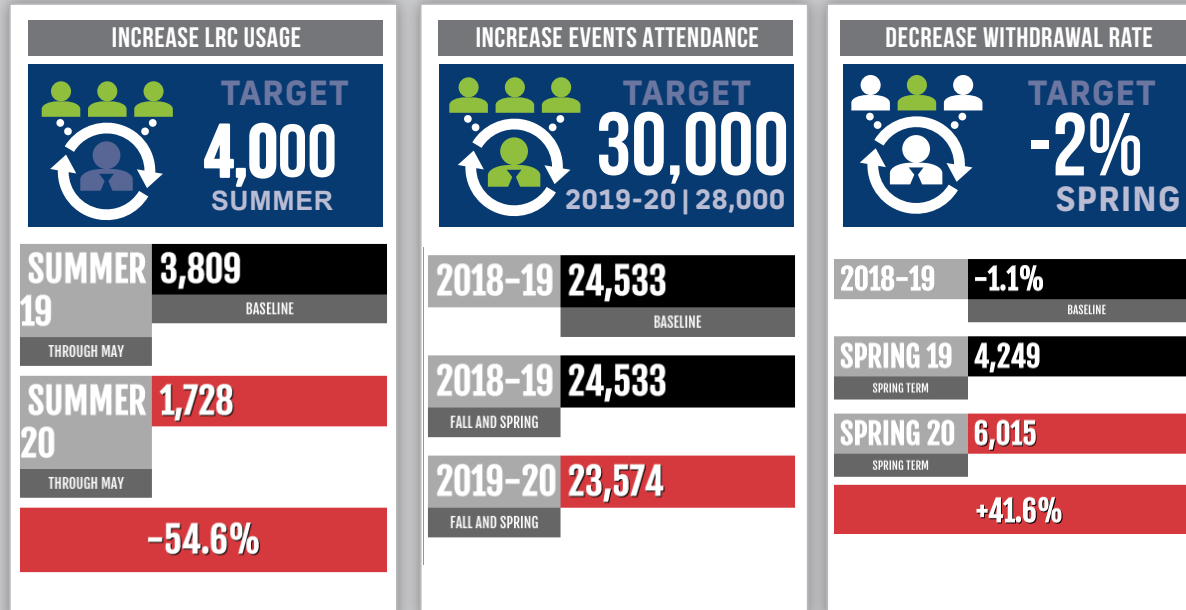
INCREASE LRC USAGE

TARGET
4,000
SUMMER

SUMMER 19
THROUGH MAY
3,809
BASELINE

SUMMER 20
THROUGH MAY
1,728

-54.6%

INCREASE EVENTS ATTENDANCE

TARGET
30,000
2019-20 | 28,000

2018-19
24,533
BASELINE

2018-19
FALL AND SPRING
24,533

2019-20
FALL AND SPRING
23,574

DECREASE WITHDRAWAL RATE

TARGET
-2%
SPRING

2018-19
-1.1%
BASELINE

SPRING 19
SPRING TERM
4,249

SPRING 20
SPRING TERM
6,015

+41.6%